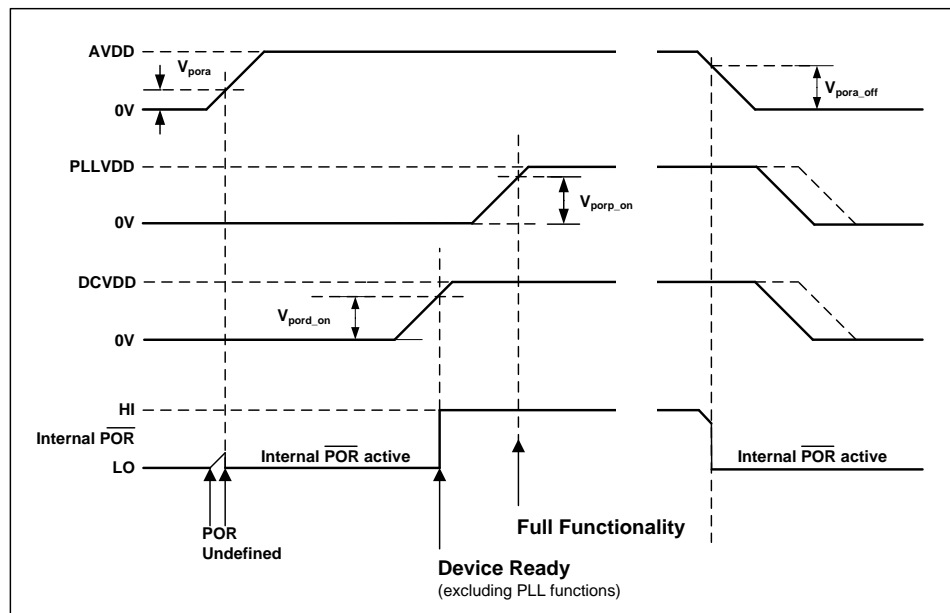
AVDD

$V_{pora}$

0V

$V_{pora\_off}$

PLLVDD

$V_{porp\_on}$

0V

DCVDD

$V_{pord\_on}$

0V

HI

Internal $\overline{POR}$

LO

Internal $\overline{POR}$ active

Internal $\overline{POR}$ active

POR Undefined

Full Functionality

Device Ready
(excluding PLL functions)